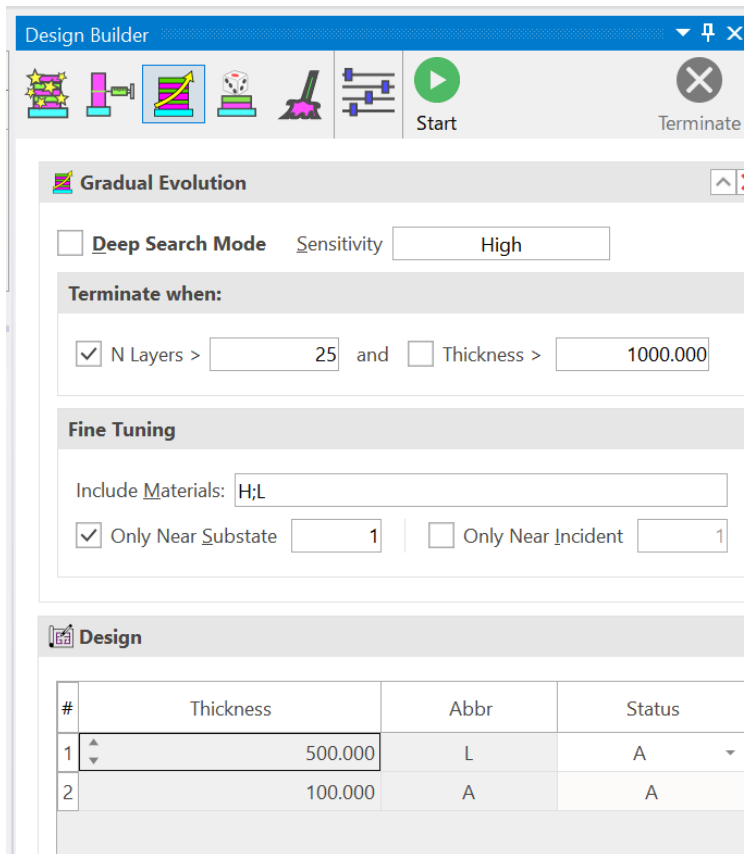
Design Builder

Start

Terminate

Gradual Evolution

Deep Search Mode   Sensitivity   High

Terminate when:

N Layers > 25   and   Thickness > 1000.000

Fine Tuning

Include Materials: H;L

Only Near Substate 1   Only Near Incident 1

Design

| # | Thickness | Abbr | Status |
|---|---|---|---|
| 1 | 500.000 | L | A |
| 2 | 100.000 | A | A |